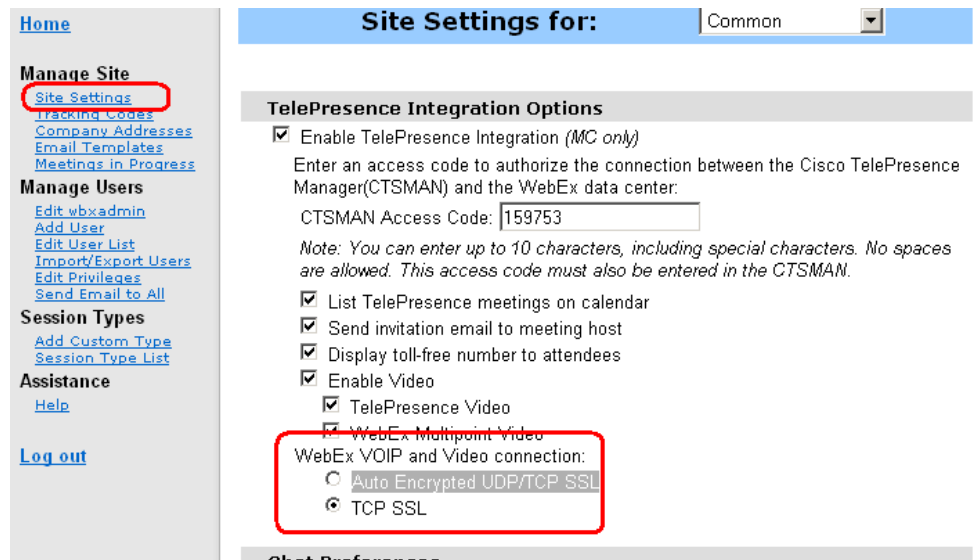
Home

Manage Site
Site Settings
Tracking Codes
Company Addresses
Email Templates
Meetings in Progress

Manage Users
Edit wbxadmin
Add User
Edit User List
Import/Export Users
Edit Privileges
Send Email to All

Session Types
Add Custom Type
Session Type List

Assistance
Help

Log out

Site Settings for: Common

TelePresence Integration Options

Enable TelePresence Integration (MC only)

Enter an access code to authorize the connection between the Cisco TelePresence Manager(CTSMAN) and the WebEx data center:

CTSMAN Access Code: 159753

Note: You can enter up to 10 characters, including special characters. No spaces are allowed. This access code must also be entered in the CTSMAN.

List TelePresence meetings on calendar
Send invitation email to meeting host
Display toll-free number to attendees
Enable Video
TelePresence Video
WebEx Multipoint Video

WebEx VOIP and Video connection:
Auto Encrypted UDP/TCP SSL
TCP SSL

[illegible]